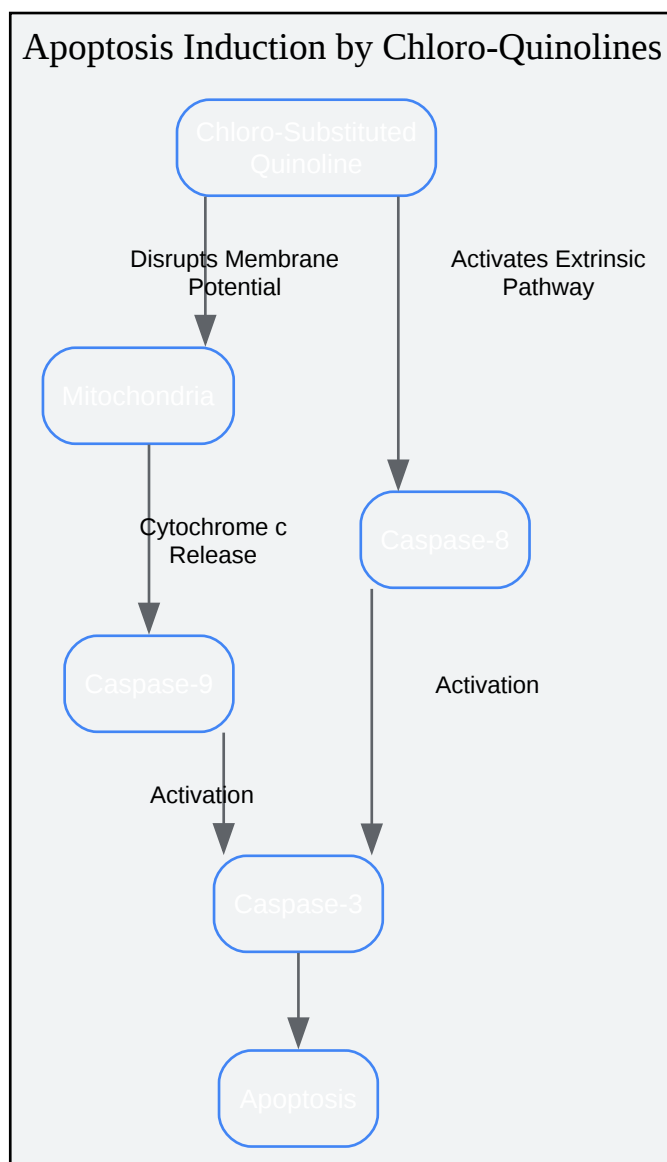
Apoptosis Induction by Chloro-Quinolines

Chloro-Substituted Quinoline

Disrupts Membrane Potential

Activates Extrinsic Pathway

Mitochondria

Cytochrome c Release

Caspase-8

Caspase-9

Activation

Activation

Caspase-3

Apoptosis